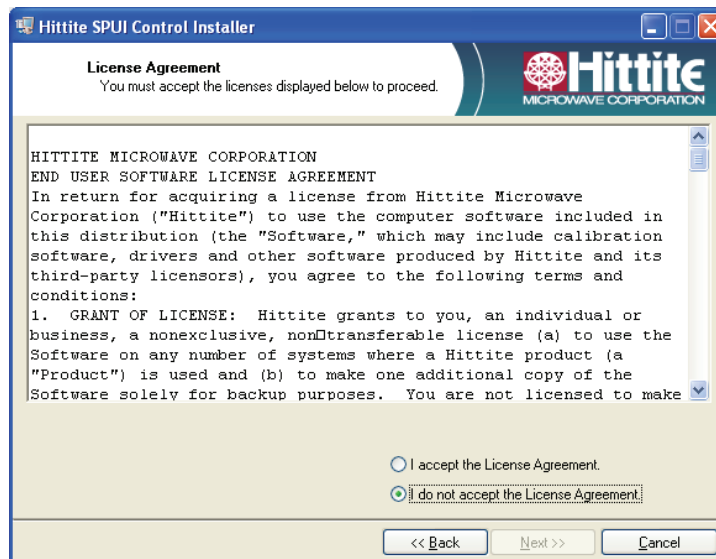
Hittite SPUI Control Installer

License Agreement
You must accept the licenses displayed below to proceed.

Hittite
MICROWAVE CORPORATION

HITTITE MICROWAVE CORPORATION
END USER SOFTWARE LICENSE AGREEMENT
In return for acquiring a license from Hittite Microwave Corporation ("Hittite") to use the computer software included in this distribution (the "Software," which may include calibration software, drivers and other software produced by Hittite and its third-party licensors), you agree to the following terms and conditions:
1. GRANT OF LICENSE: Hittite grants to you, an individual or business, a nonexclusive, non□transferable license (a) to use the Software on any number of systems where a Hittite product (a "Product") is used and (b) to make one additional copy of the Software solely for backup purposes. You are not licensed to make

I accept the License Agreement.
I do not accept the License Agreement.

<< Back
Next >>
Cancel